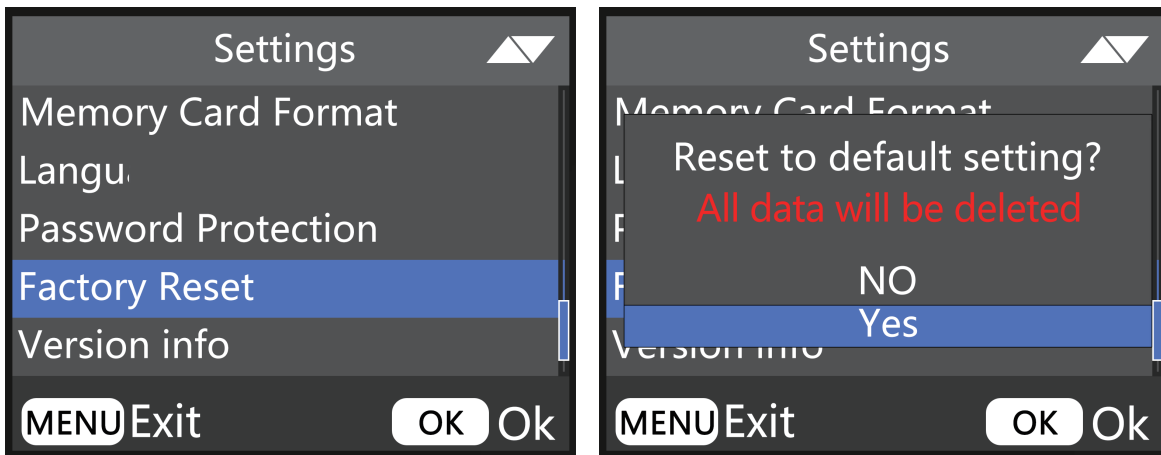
Settings

Memory Card Format

Langu

Password Protection

Factory Reset

Version info

MENU Exit

OK Ok

Settings

Memory Card Format

L

F

F

Version info

Reset to default setting?

All data will be deleted

NO

Yes

MENU Exit

OK Ok